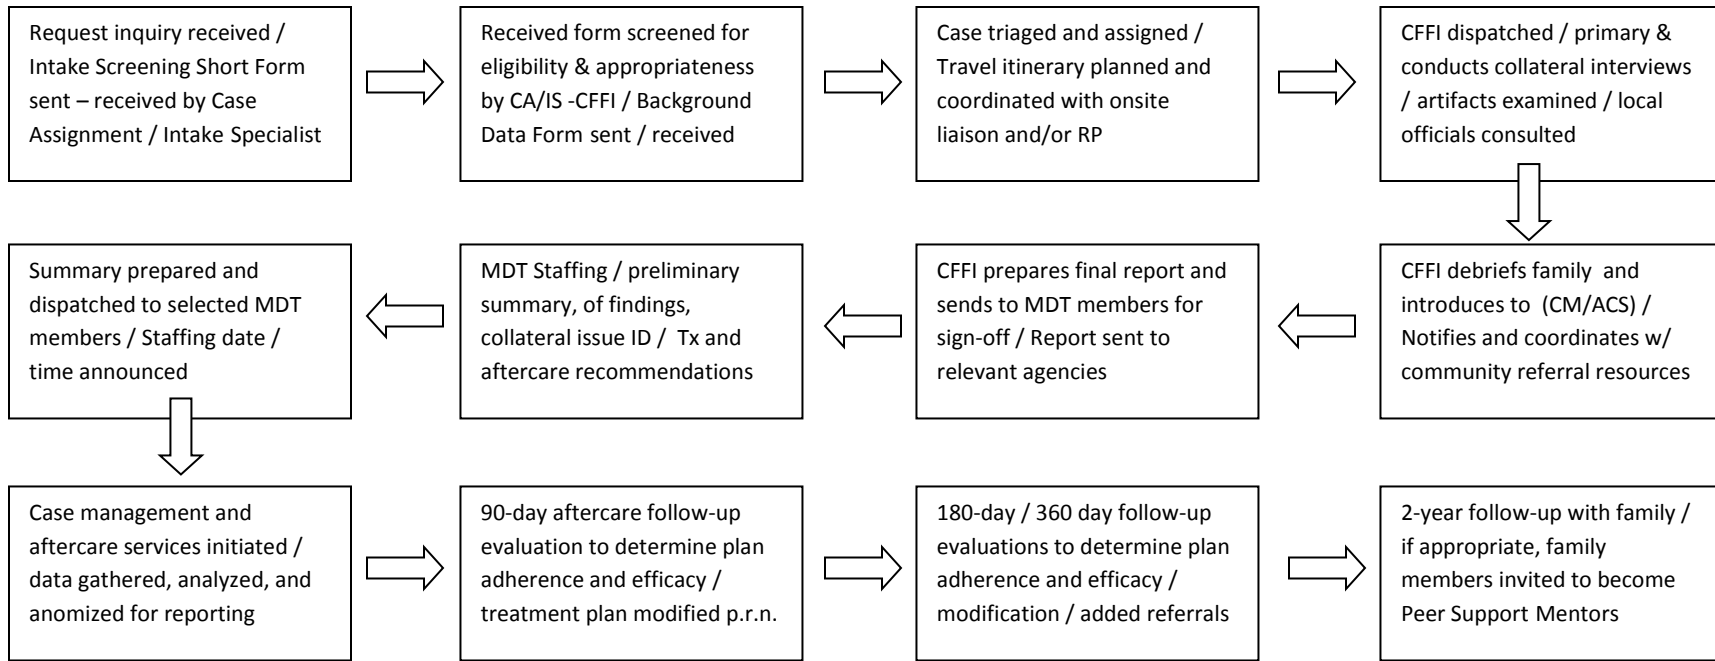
Request inquiry received / Intake Screening Short Form sent – received by Case Assignment / Intake Specialist

Received form screened for eligibility & appropriateness by CA/IS -CFFI / Background Data Form sent / received

Case triaged and assigned / Travel itinerary planned and coordinated with onsite liaison and/or RP

CFFI dispatched / primary & conducts collateral interviews / artifacts examined / local officials consulted

CFFI debriefs family and introduces to (CM/ACS) / Notifies and coordinates w/ community referral resources

CFFI prepares final report and sends to MDT members for sign-off / Report sent to relevant agencies

MDT Staffing / preliminary summary, of findings, collateral issue ID / Tx and aftercare recommendations

Summary prepared and dispatched to selected MDT members / Staffing date / time announced

Case management and aftercare services initiated / data gathered, analyzed, and anomized for reporting

90-day aftercare follow-up evaluation to determine plan adherence and efficacy / treatment plan modified p.r.n.

180-day / 360 day follow-up evaluations to determine plan adherence and efficacy / modification / added referrals

2-year follow-up with family / if appropriate, family members invited to become Peer Support Mentors